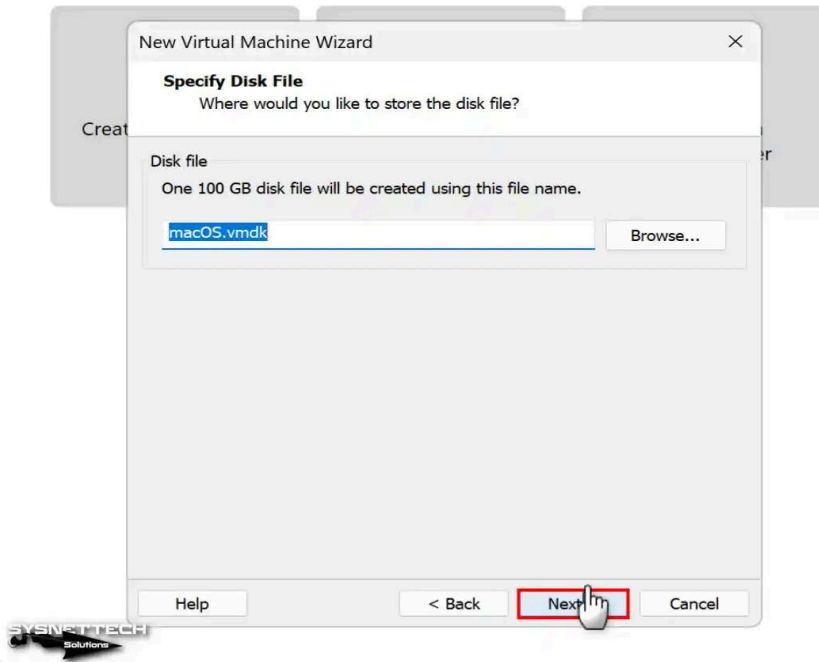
New Virtual Machine Wizard

×

Specify Disk File
Where would you like to store the disk file?

Creat

er

Disk file
One 100 GB disk file will be created using this file name.

macOS.vmdk

Browse...

Help

< Back

Next

Cancel

SYSNETTECH
Solutions